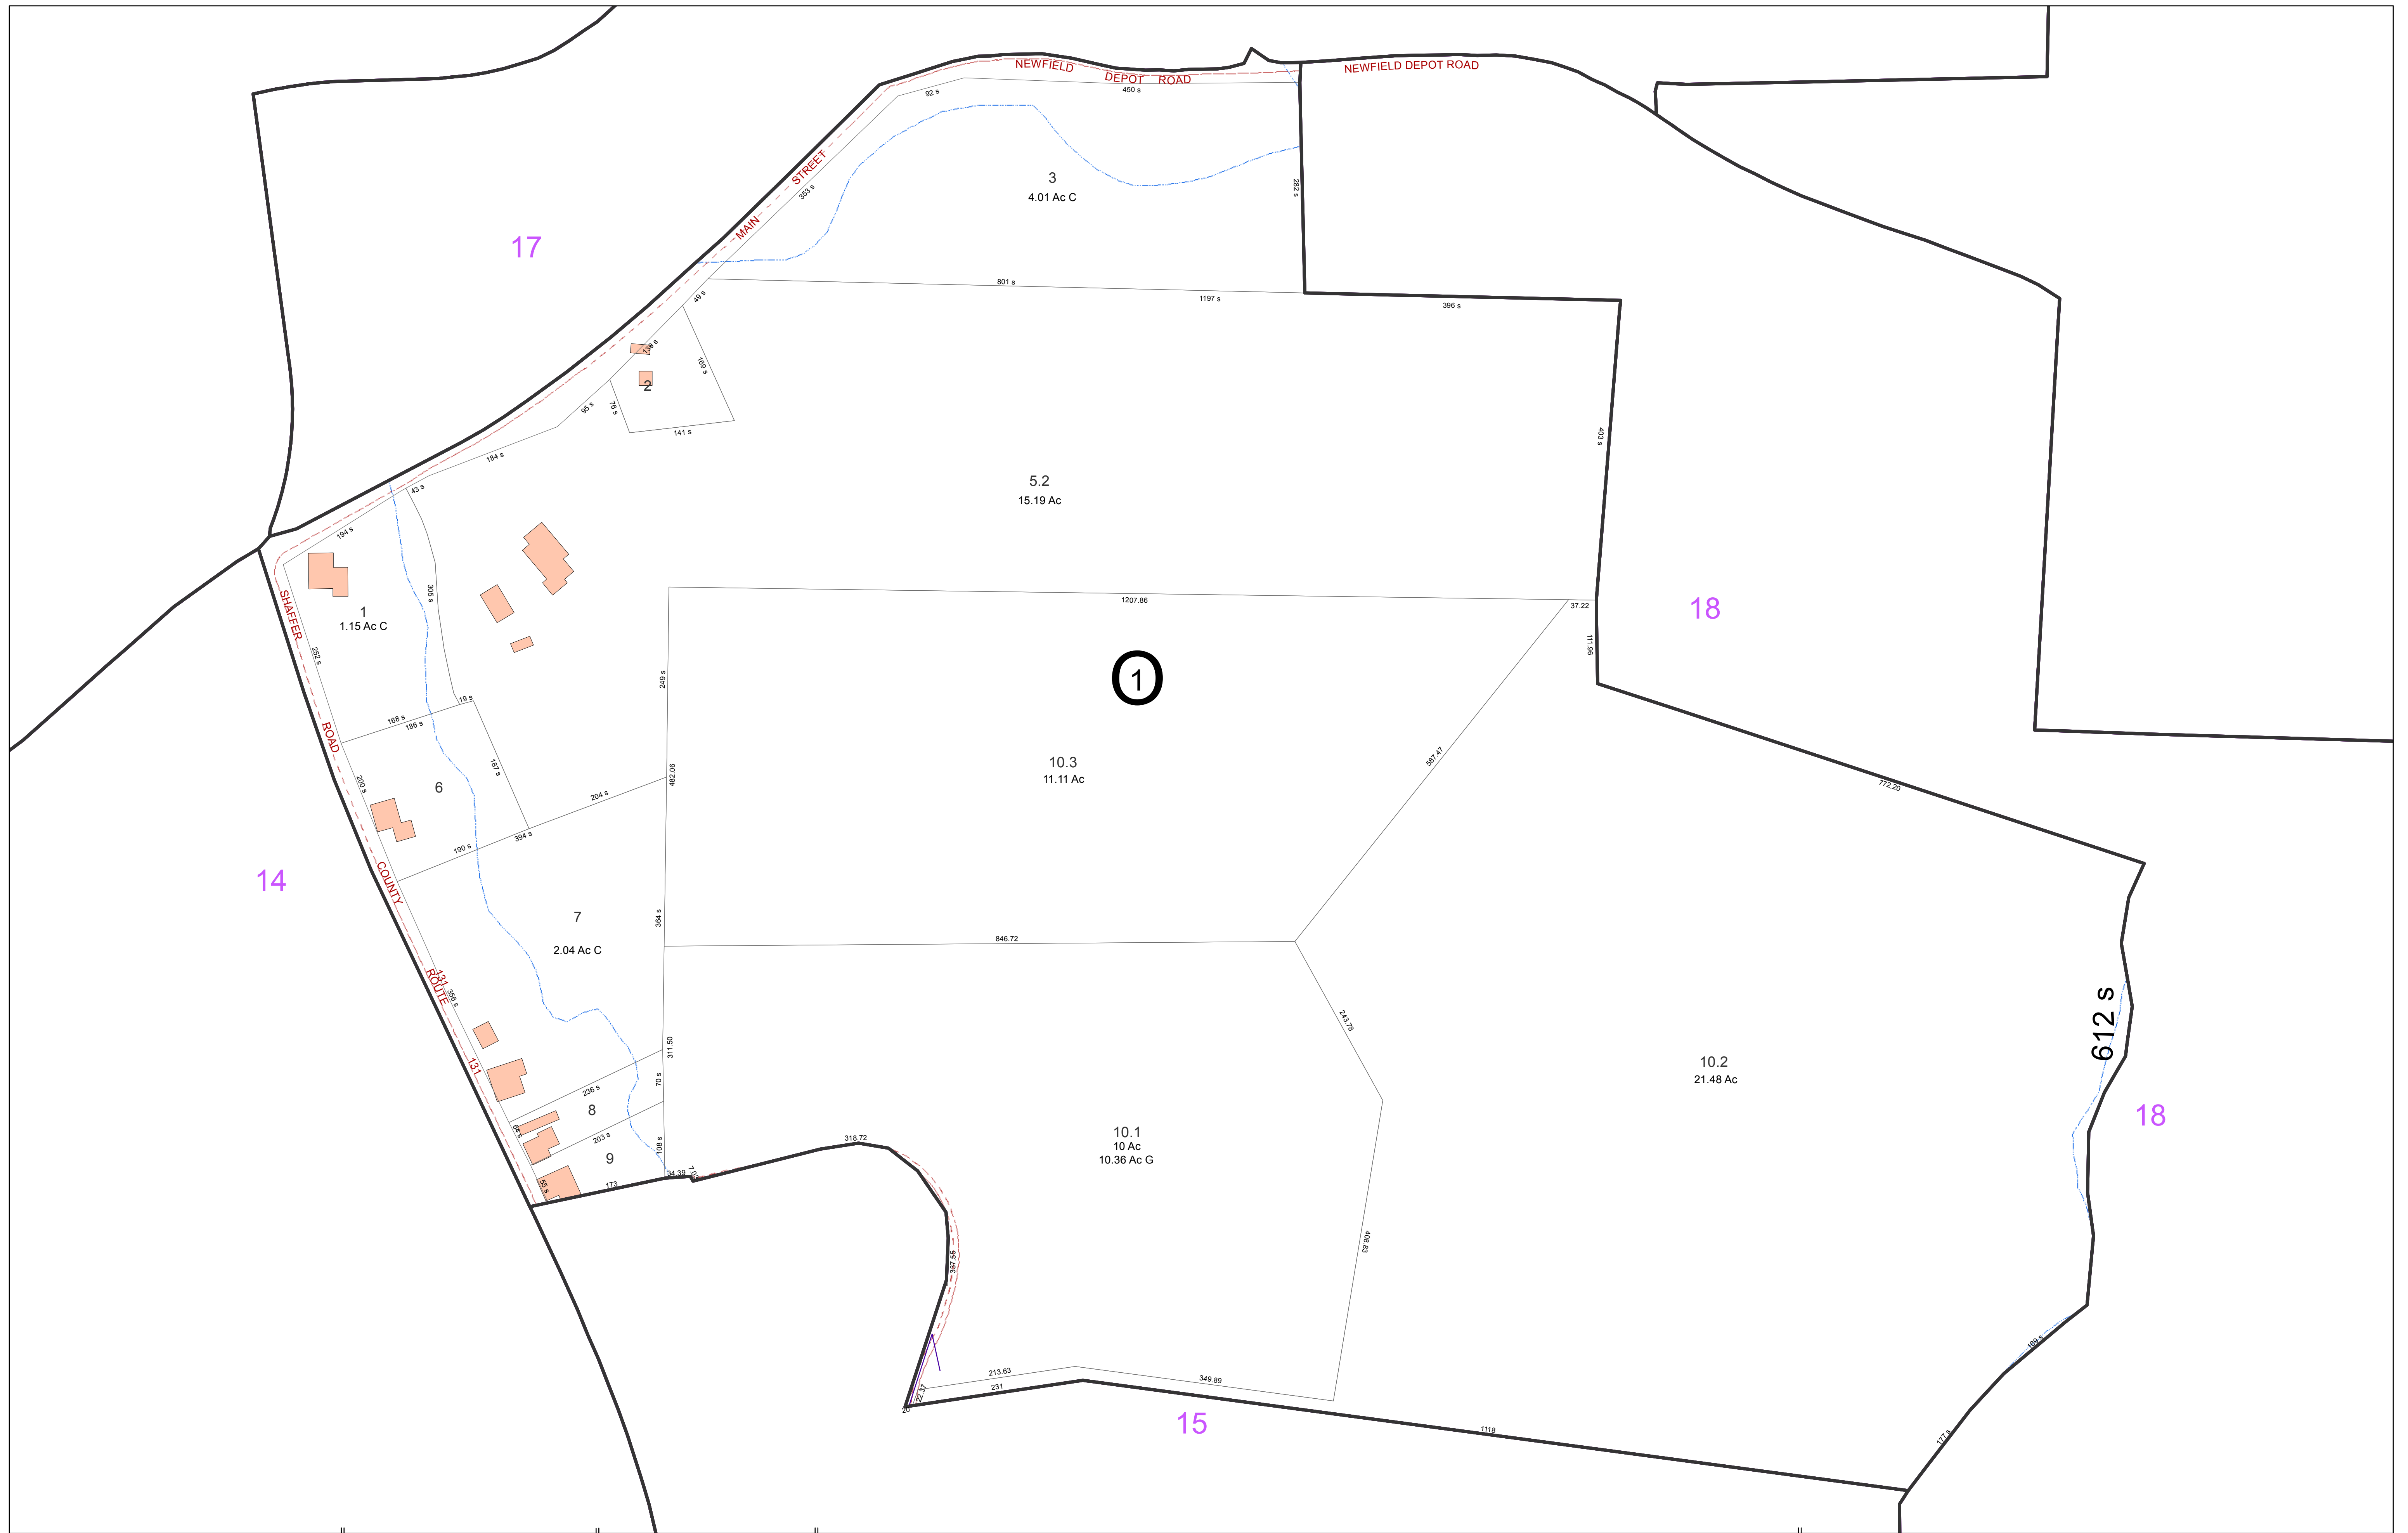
NEWFIELD DEPOT ROAD
NEWFIELD DEPOT ROAD
92 s
450 s
MAIN STREET
353 s
3
4.01 Ac C
282 s
17
801 s
1197 s
396 s
49 s
169 s
2
95 s
78 s
141 s
403 s
184 s
43 s
5.2
15.19 Ac
194 s
305 s
1
1.15 Ac C
SHAFFER ROAD
252 s
1207.86
37.22
111.96
18
249 s
1
19 s
168 s
186 s
187 s
10.3
11.11 Ac
587.47
200 s
6
204 s
482.06
772.20
394 s
190 s
14
COUNTY
7
2.04 Ac C
364 s
846.72
ROUTE 131
131
356 s
612 s
311.50
243.78
10.2
21.48 Ac
18
236 s
70 s
8
203 s
108 s
9
318.72
10.1
10 Ac
10.36 Ac G
34.39
173
397.56
408.83
213.63
231
349.89
15
1118
159 s
177 s